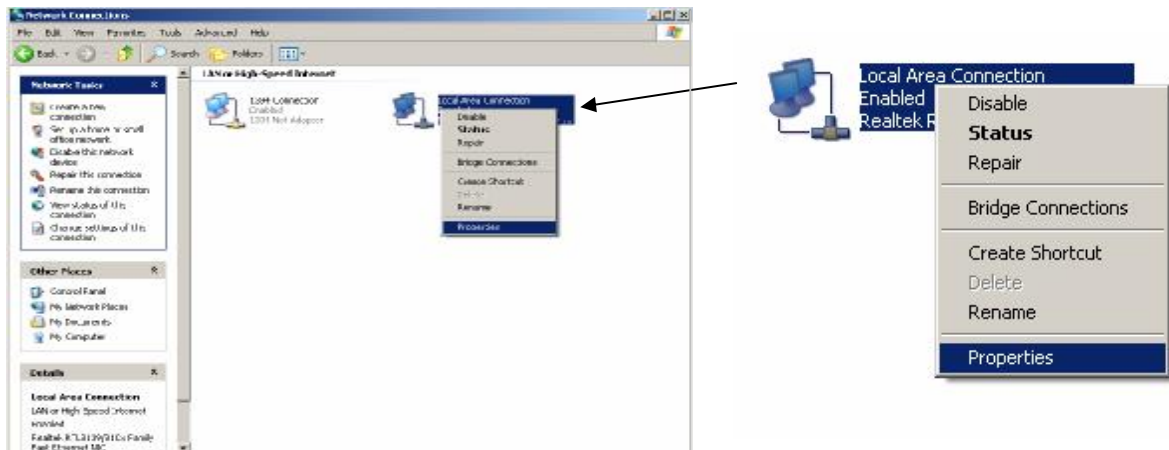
Network Connections

File Edit View Favorites Tools Advanced Help

Back Search Folders

Network Tasks

Create a new connection
Set up a home or small office network
Disable this network device
Repair this connection
Rename this connection
View status of this connection
Change settings of this connection

Other Places

Control Panel
My Network Places
My Documents
My Computer

Details

Local Area Connection
LAN or High-Speed Internet
Enabled
Realtek RTL8139/810x Family Fast Ethernet NIC

LAN or High-Speed Internet

1394 Connection
Enabled
1394 Net Adapter

Local Area Connection
Disable
Status
Repair
Bridge Connections
Create Shortcut
Delete
Rename
Properties

Local Area Connection
Enabled
Realtek R

Disable
Status
Repair
Bridge Connections
Create Shortcut
Delete
Rename
Properties